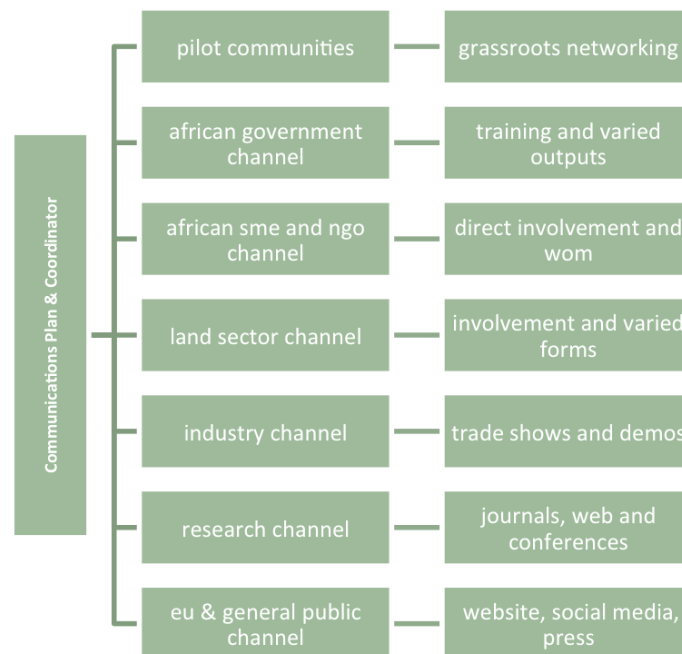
Communications Plan & Coordinator

pilot communities
grassroots networking

african government channel
training and varied outputs

african sme and ngo channel
direct involvement and wom

land sector channel
involvement and varied forms

industry channel
trade shows and demos

research channel
journals, web and conferences

eu & general public channel
website, social media, press